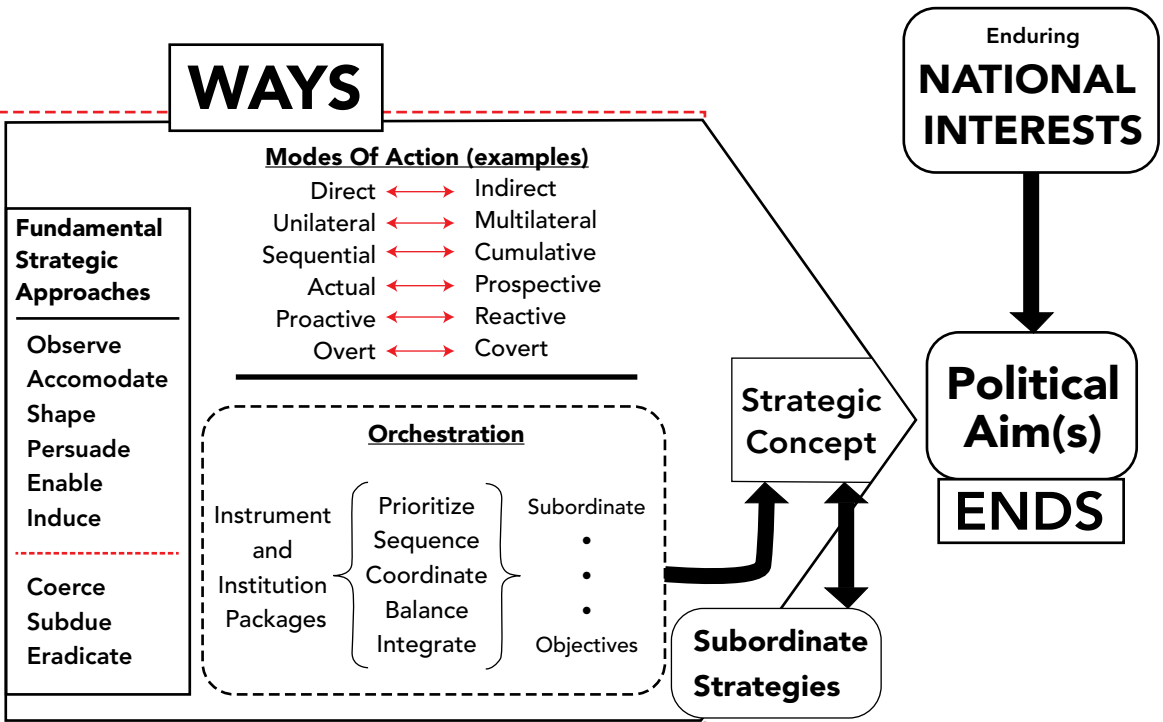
WAYS

Enduring
NATIONAL INTERESTS

Modes Of Action (examples)
Direct ⟷ Indirect
Unilateral ⟷ Multilateral
Sequential ⟷ Cumulative
Actual ⟷ Prospective
Proactive ⟷ Reactive
Overt ⟷ Covert

Fundamental Strategic Approaches
Observe
Accomodate
Shape
Persuade
Enable
Induce

Coerce
Subdue
Eradicate

Orchestration
Instrument and Institution Packages
Prioritize
Sequence
Coordinate
Balance
Integrate
Subordinate
•
•
•
Objectives

Strategic Concept

Political Aim(s)

ENDS

Subordinate Strategies